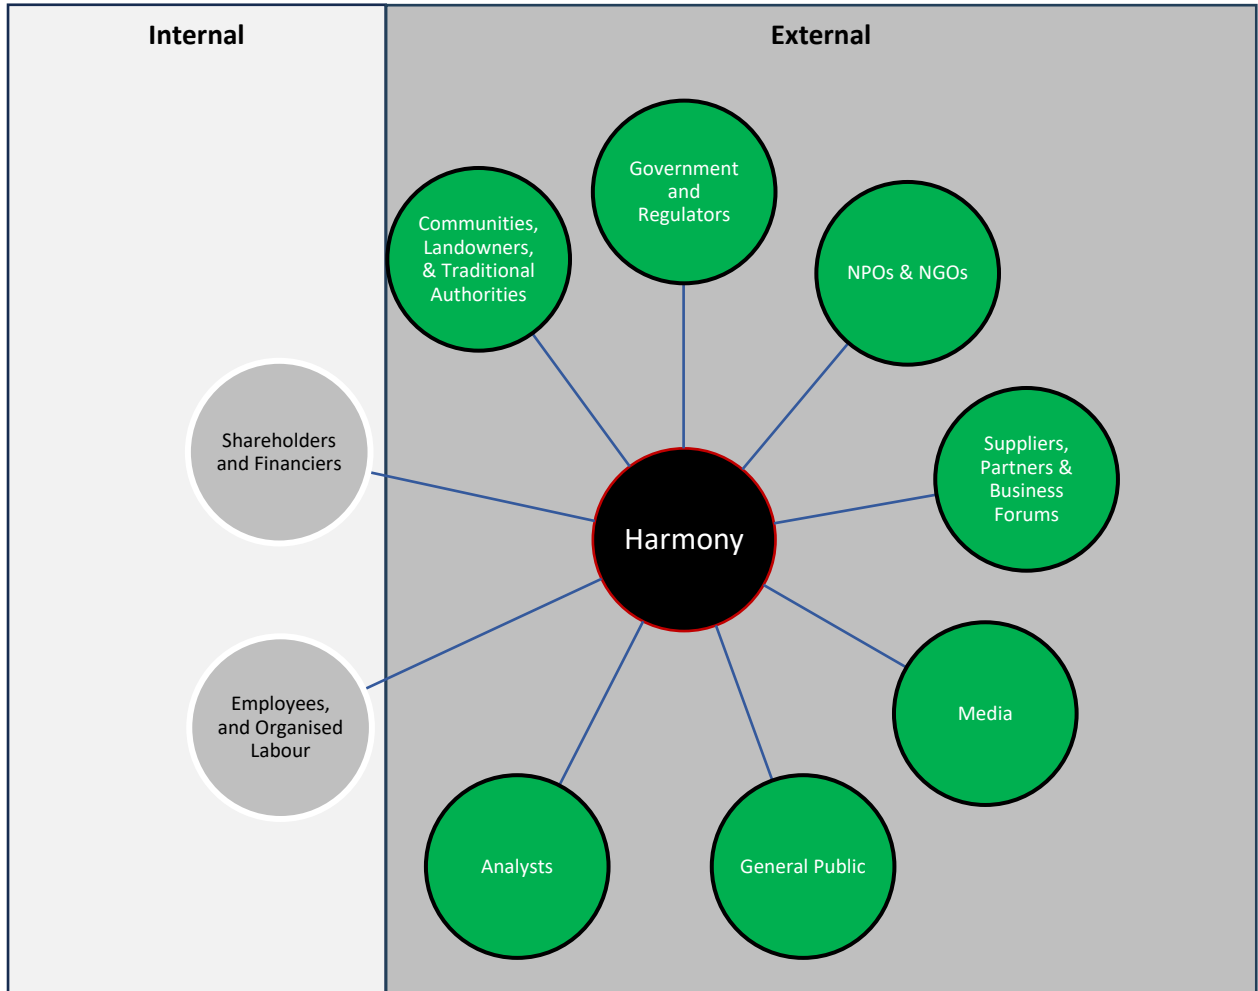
Internal

External

Government and Regulators

Communities, Landowners, & Traditional Authorities

NPOs & NGOs

Shareholders and Financiers

Suppliers, Partners & Business Forums

Harmony

Employees, and Organised Labour

Media

Analysts

General Public